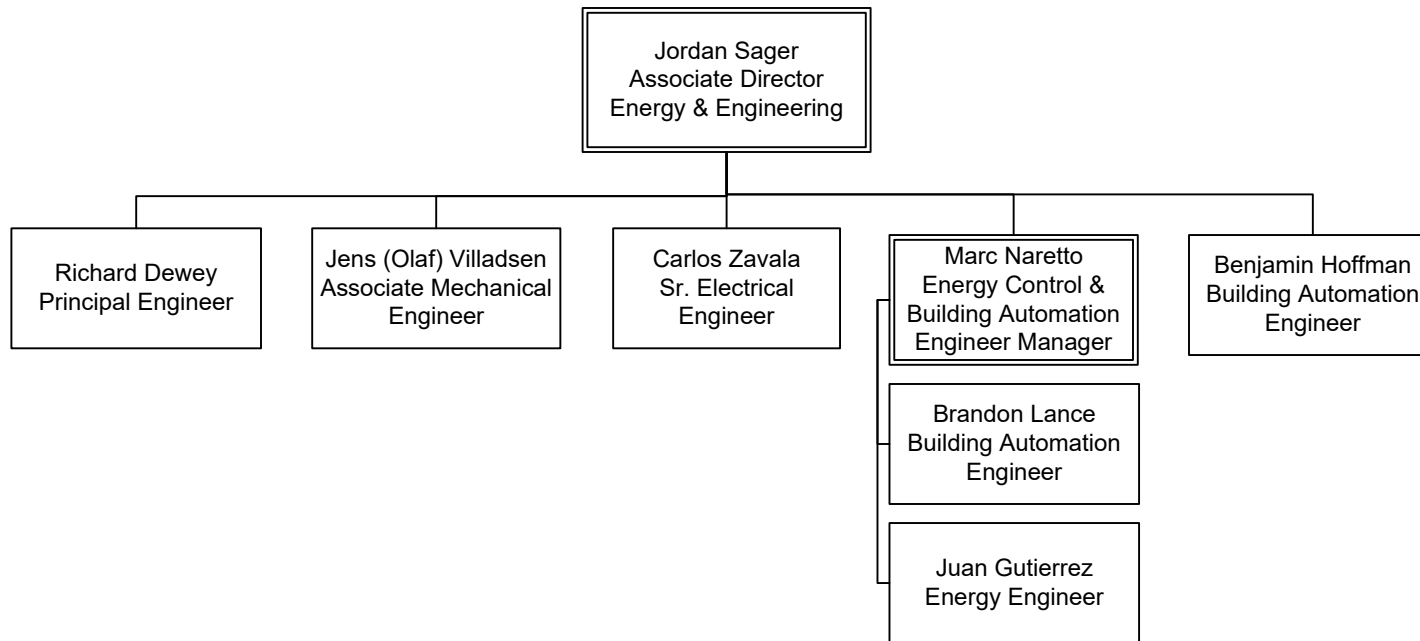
Jordan Sager
Associate Director
Energy & Engineering

Richard Dewey
Principal Engineer

Jens (Olaf) Villadsen
Associate Mechanical Engineer

Carlos Zavala
Sr. Electrical Engineer

Marc Naretto
Energy Control & Building Automation Engineer Manager

Brandon Lance
Building Automation Engineer

Juan Gutierrez
Energy Engineer

Benjamin Hoffman
Building Automation Engineer